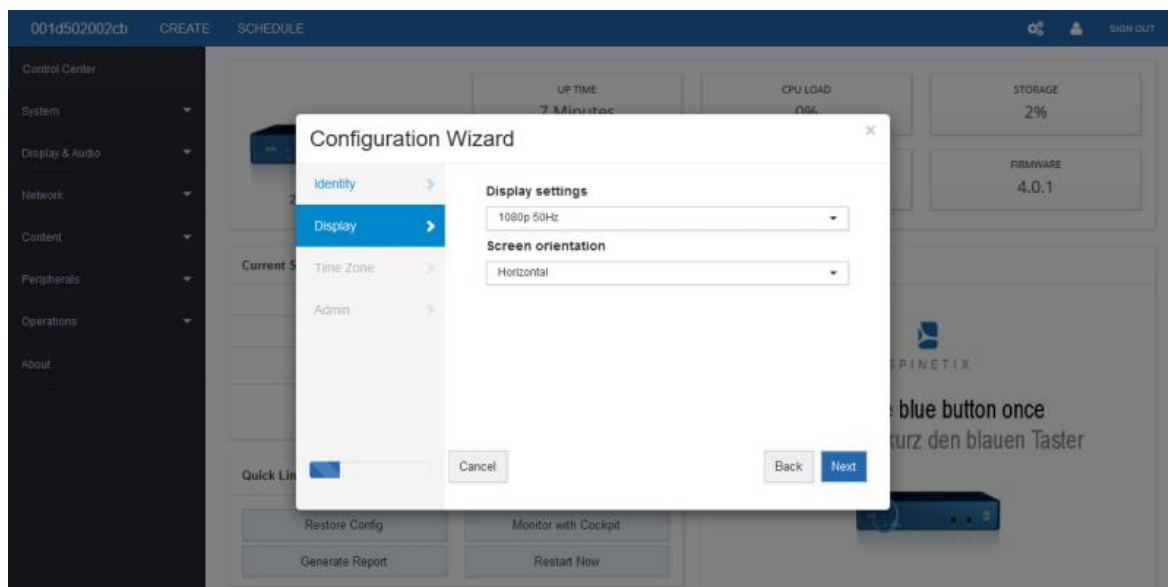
001d502002cb CREATE SCHEDULE SIGN OUT

Control Center
System
Display & Audio
Network
Content
Peripherals
Operations
About

UP TIME
7 Minutes

CPU LOAD
0%

STORAGE
2%

FIRMWARE
4.0.1

Current S

Quick Lin

Restore Config
Monitor with Cockpit
Generate Report
Restart Now

PINETIX

blue button once
urz den blauen Taster

Configuration Wizard
×

Identity
Display
Time Zone
Admin

Display settings
1080p 50Hz
Screen orientation
Horizontal

Cancel
Back
Next